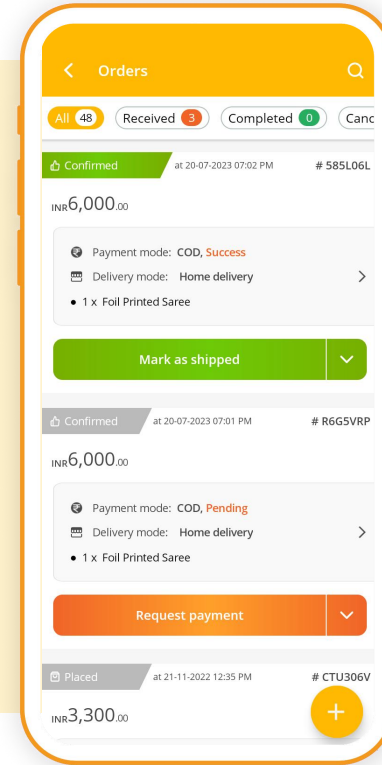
Orders

All 48 Received 3 Completed 0 Canc

Confirmed at 20-07-2023 07:02 PM # 585L06L

INR6,000.00

Payment mode: COD, Success
Delivery mode: Home delivery
1 x Foil Printed Saree

Mark as shipped

Confirmed at 20-07-2023 07:01 PM # R6G5VRP

INR6,000.00

Payment mode: COD, Pending
Delivery mode: Home delivery
1 x Foil Printed Saree

Request payment

Placed at 21-11-2022 12:35 PM # CTU306V

INR3,300.00

+